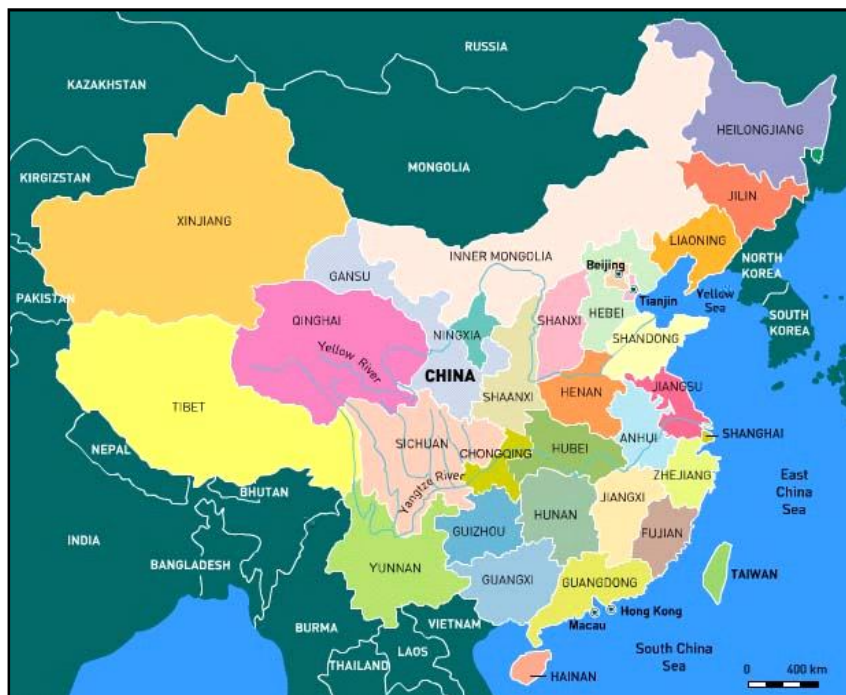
RUSSIA
KAZAKHSTAN
HEILONGJIANG
KIRGIZSTAN
MONGOLIA
JILIN
XINJIANG
LIAONING
INNER MONGOLIA
NORTH KOREA
GANSU
Beijing
PAKISTAN
Tianjin
Yellow Sea
SOUTH KOREA
QINGHAI
NINGXIA
SHANXI
HEBEI
SHANDONG
Yellow River
CHINA
JIANGSU
HENAN
SHAANXI
TIBET
ANHUI
SHANGHAI
SICHUAN
HUBEI
NEPAL
CHONGQING
Yangtze River
ZHEJIANG
East China Sea
BHUTAN
JIANGXI
HUNAN
FUJIAN
INDIA
GUIZHOU
BANGLADESH
YUNNAN
GUANGXI
GUANGDONG
TAIWAN
Hong Kong
Macau
BURMA
VIETNAM
South China Sea
THAILAND
LAOS
HAINAN
0
400 km